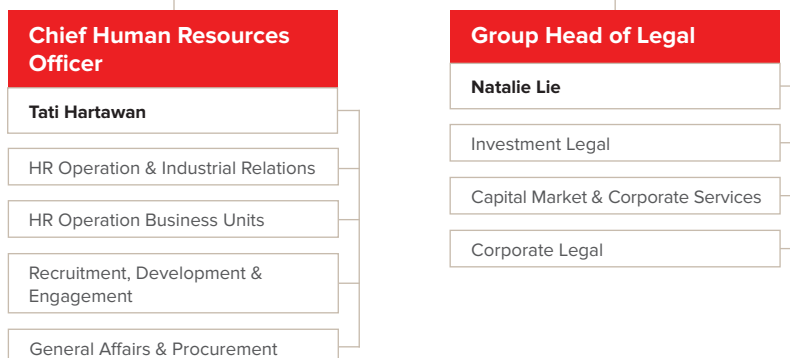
Chief Human Resources Officer

Tati Hartawan

HR Operation & Industrial Relations

HR Operation Business Units

Recruitment, Development & Engagement

General Affairs & Procurement

Group Head of Legal

Natalie Lie

Investment Legal

Capital Market & Corporate Services

Corporate Legal